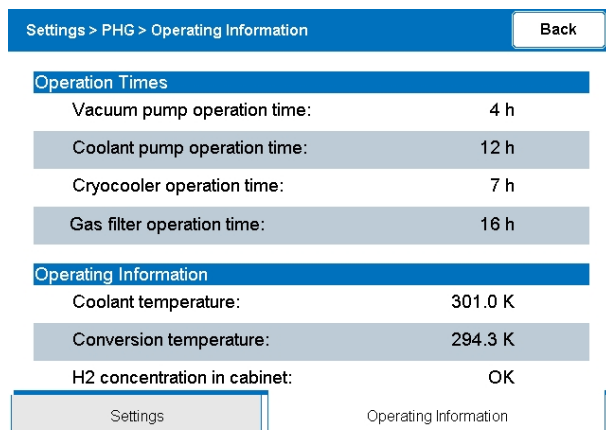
Settings > PHG > Operating Information

Back

Operation Times

| | |
|---|---|
| Vacuum pump operation time: | 4 h |
| Coolant pump operation time: | 12 h |
| Cryocooler operation time: | 7 h |
| Gas filter operation time: | 16 h |

Operating Information

| | |
|---|---|
| Coolant temperature: | 301.0 K |
| Conversion temperature: | 294.3 K |
| H2 concentration in cabinet: | OK |

Settings

Operating Information